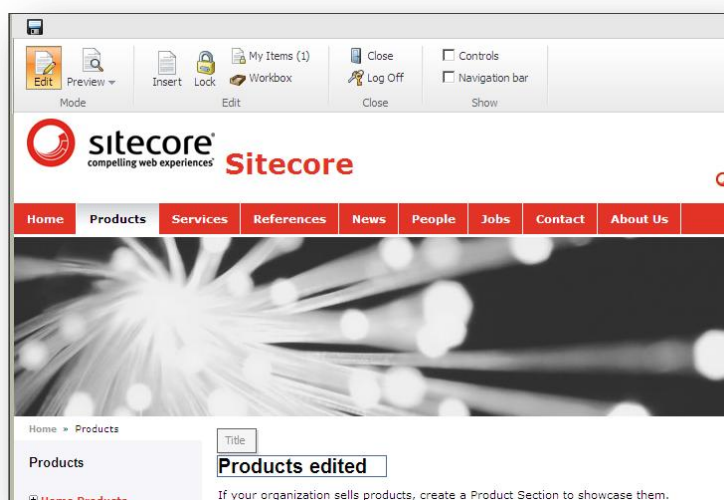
Edit
Preview
Mode
Insert
Lock
My Items (1)
Workbox
Edit
Close
Log Off
Close
Controls
Navigation bar
Show

sitecore
compelling web experiences
Sitecore

Home
Products
Services
References
News
People
Jobs
Contact
About Us

Home » Products

Products

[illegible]

Title
Products edited

If your organization sells products, create a Product Section to showcase them.